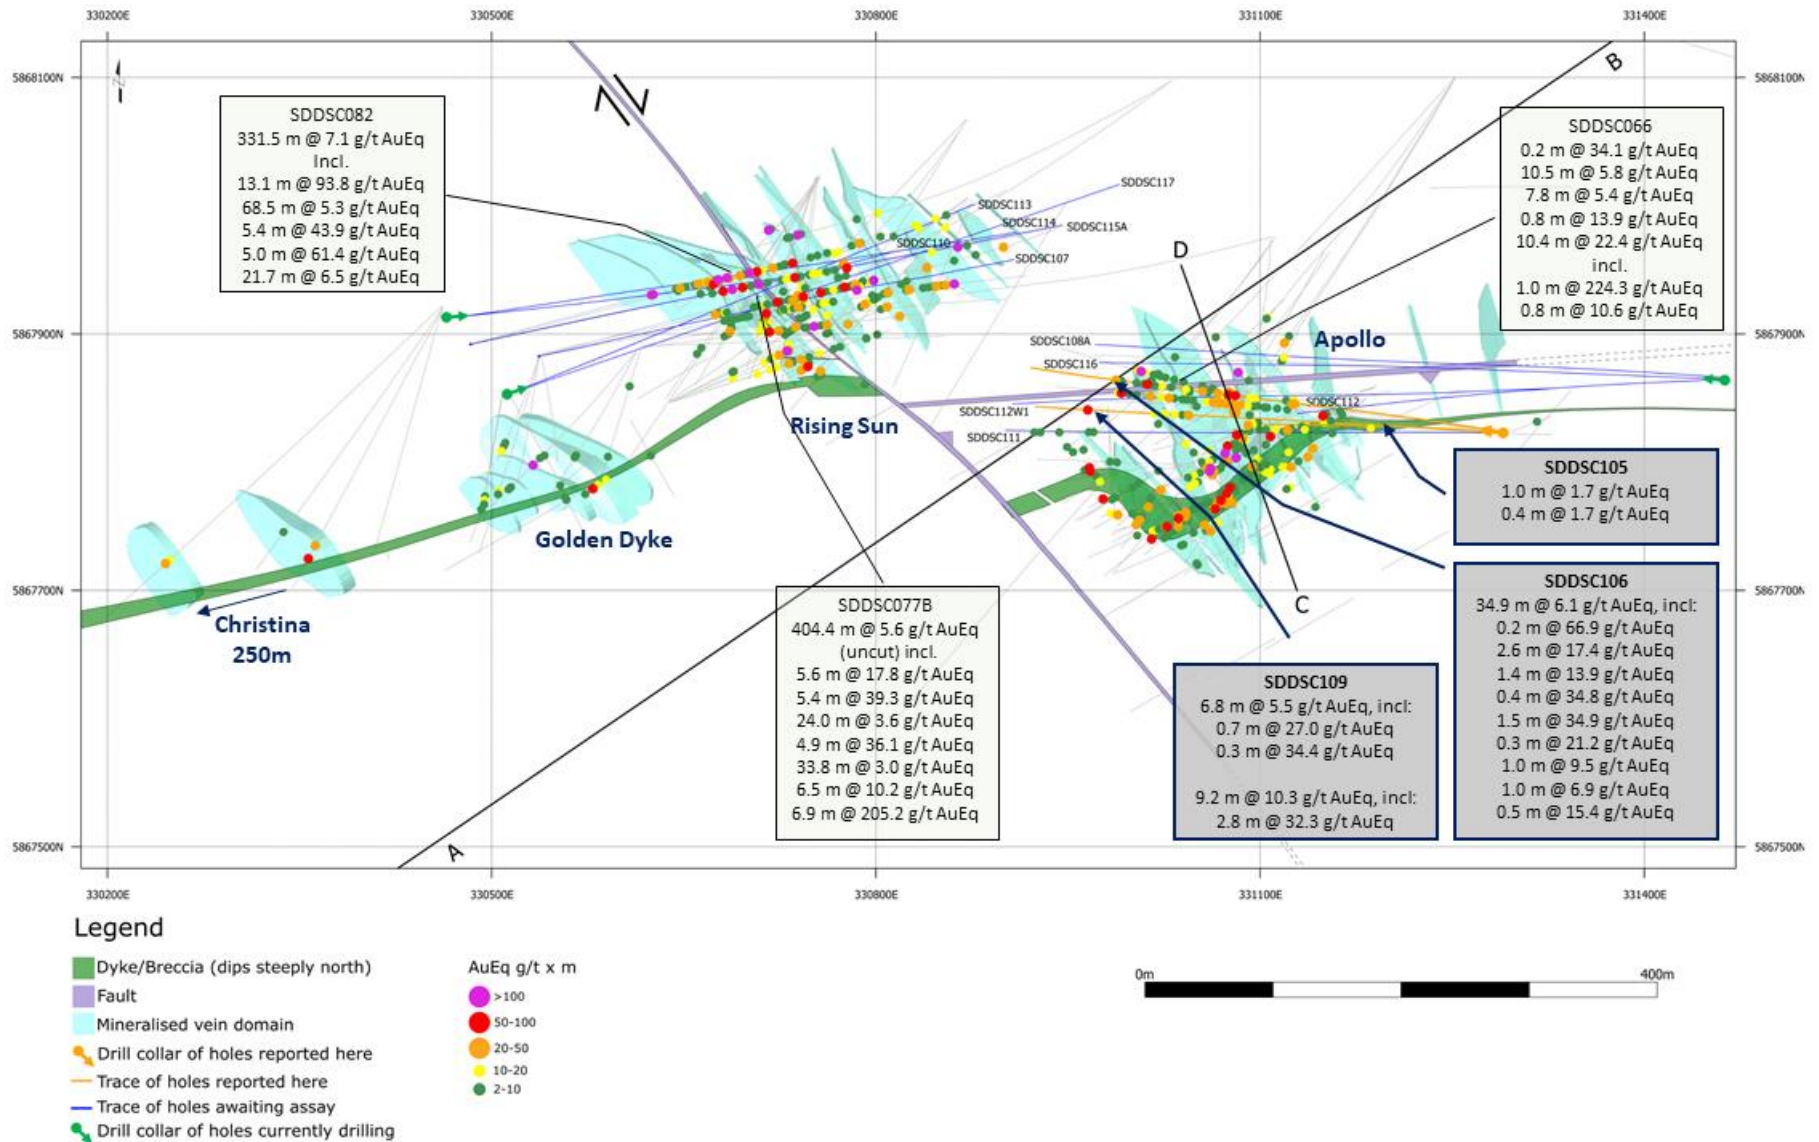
330200E 330500E 330800E 331100E 331400E

5868100N 5867900N 5867700N 5867500N

SDDSC082
331.5 m @ 7.1 g/t AuEq
Incl.
13.1 m @ 93.8 g/t AuEq
68.5 m @ 5.3 g/t AuEq
5.4 m @ 43.9 g/t AuEq
5.0 m @ 61.4 g/t AuEq
21.7 m @ 6.5 g/t AuEq

SDDSC117
SDDSC113
SDDSC114
SDDSC115A
SDDSC110
SDDSC107

D

B

SDDSC066
0.2 m @ 34.1 g/t AuEq
10.5 m @ 5.8 g/t AuEq
7.8 m @ 5.4 g/t AuEq
0.8 m @ 13.9 g/t AuEq
10.4 m @ 22.4 g/t AuEq
incl.
1.0 m @ 224.3 g/t AuEq
0.8 m @ 10.6 g/t AuEq

SDDSC108A
SDDSC116
Apollo
SDDSC112W1
SDDSC112
SDDSC111

Rising Sun

SDDSC105
1.0 m @ 1.7 g/t AuEq
0.4 m @ 1.7 g/t AuEq

Golden Dyke

Christina
250m

SDDSC077B
404.4 m @ 5.6 g/t AuEq
(uncut) incl.
5.6 m @ 17.8 g/t AuEq
5.4 m @ 39.3 g/t AuEq
24.0 m @ 3.6 g/t AuEq
4.9 m @ 36.1 g/t AuEq
33.8 m @ 3.0 g/t AuEq
6.5 m @ 10.2 g/t AuEq
6.9 m @ 205.2 g/t AuEq

C

SDDSC109
6.8 m @ 5.5 g/t AuEq, incl:
0.7 m @ 27.0 g/t AuEq
0.3 m @ 34.4 g/t AuEq

9.2 m @ 10.3 g/t AuEq, incl:
2.8 m @ 32.3 g/t AuEq

SDDSC106
34.9 m @ 6.1 g/t AuEq, incl:
0.2 m @ 66.9 g/t AuEq
2.6 m @ 17.4 g/t AuEq
1.4 m @ 13.9 g/t AuEq
0.4 m @ 34.8 g/t AuEq
1.5 m @ 34.9 g/t AuEq
0.3 m @ 21.2 g/t AuEq
1.0 m @ 9.5 g/t AuEq
1.0 m @ 6.9 g/t AuEq
0.5 m @ 15.4 g/t AuEq

A

Legend
Dyke/Breccia (dips steeply north)
Fault
Mineralised vein domain
Drill collar of holes reported here
Trace of holes reported here
Trace of holes awaiting assay
Drill collar of holes currently drilling

AuEq g/t x m
>100
50-100
20-50
10-20
2-10

0m
400m